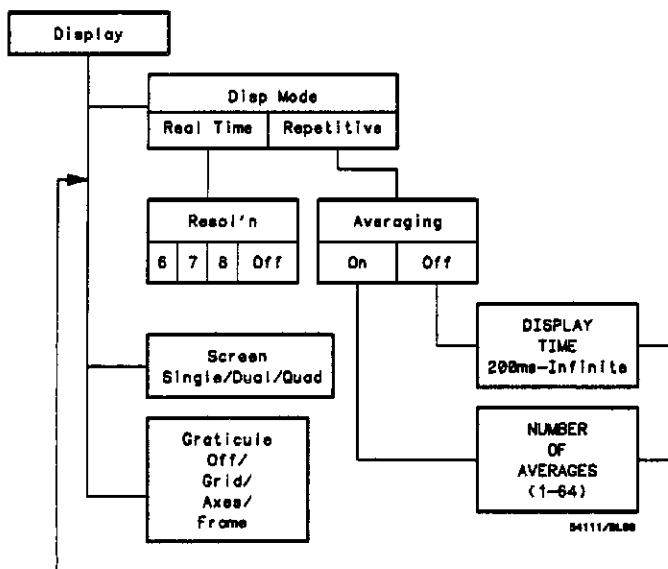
Display

Disp Mode

Real Time

Repetitive

Resol'n

6

7

8

Off

Averaging

On

Off

DISPLAY TIME 200ms-Infinite

Screen Single/Dual/Quad

Graticule Off/ Grid/ Axes/ Frame

NUMBER OF AVERAGES (1-64)

54111/BL88